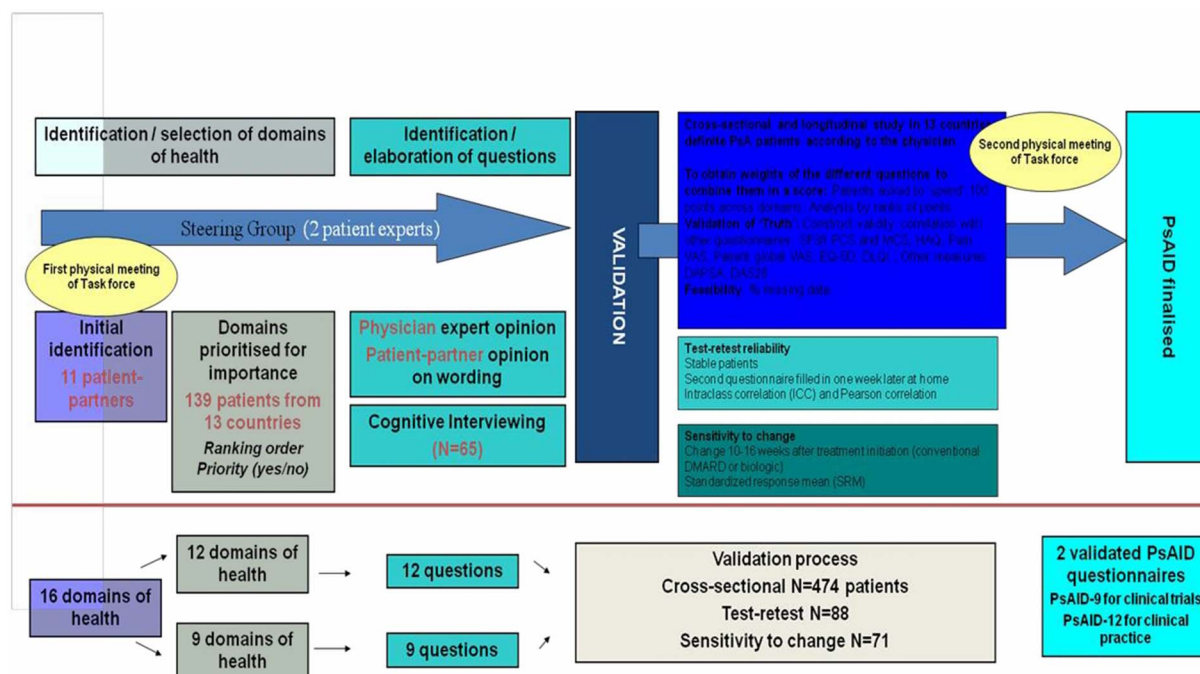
Identification / selection of domains of health

Identification / elaboration of questions

Steering Group (2 patient experts)

First physical meeting of Task force

Initial identification
11 patient-partners

Domains prioritised for importance
139 patients from 13 countries
Ranking order
Priority (yes/no)

Physician expert opinion
Patient-partner opinion on wording

Cognitive Interviewing
(N=65)

VALIDATION

Cross-sectional and longitudinal study in 13 countries definite PsA patients according to the physician

To obtain weights of the different questions to combine them in a score: Patients asked to 'spend' 100 points across domains. Analysis by ranks of points
Validation of 'Truth': Construct validity: correlation with other questionnaires: SF36 PCS and MCS, HAQ, Pain VAS, Patient global VAS, EQ-5D, DLQI... Other measures: DAPSA, DAS28
Feasibility: % missing data

Second physical meeting of Task force

Test-retest reliability
Stable patients
Second questionnaire filled in one week later at home
Intraclass correlation (ICC) and Pearson correlation

Sensitivity to change
Change 10-16 weeks after treatment initiation (conventional DMARD or biologic)
Standardized response mean (SRM)

PsAID finalised

16 domains of health

12 domains of health

9 domains of health

12 questions

9 questions

Validation process
Cross-sectional N=474 patients
Test-retest N=88
Sensitivity to change N=71

2 validated PsAID questionnaires
PsAID-9 for clinical trials
PsAID-12 for clinical practice